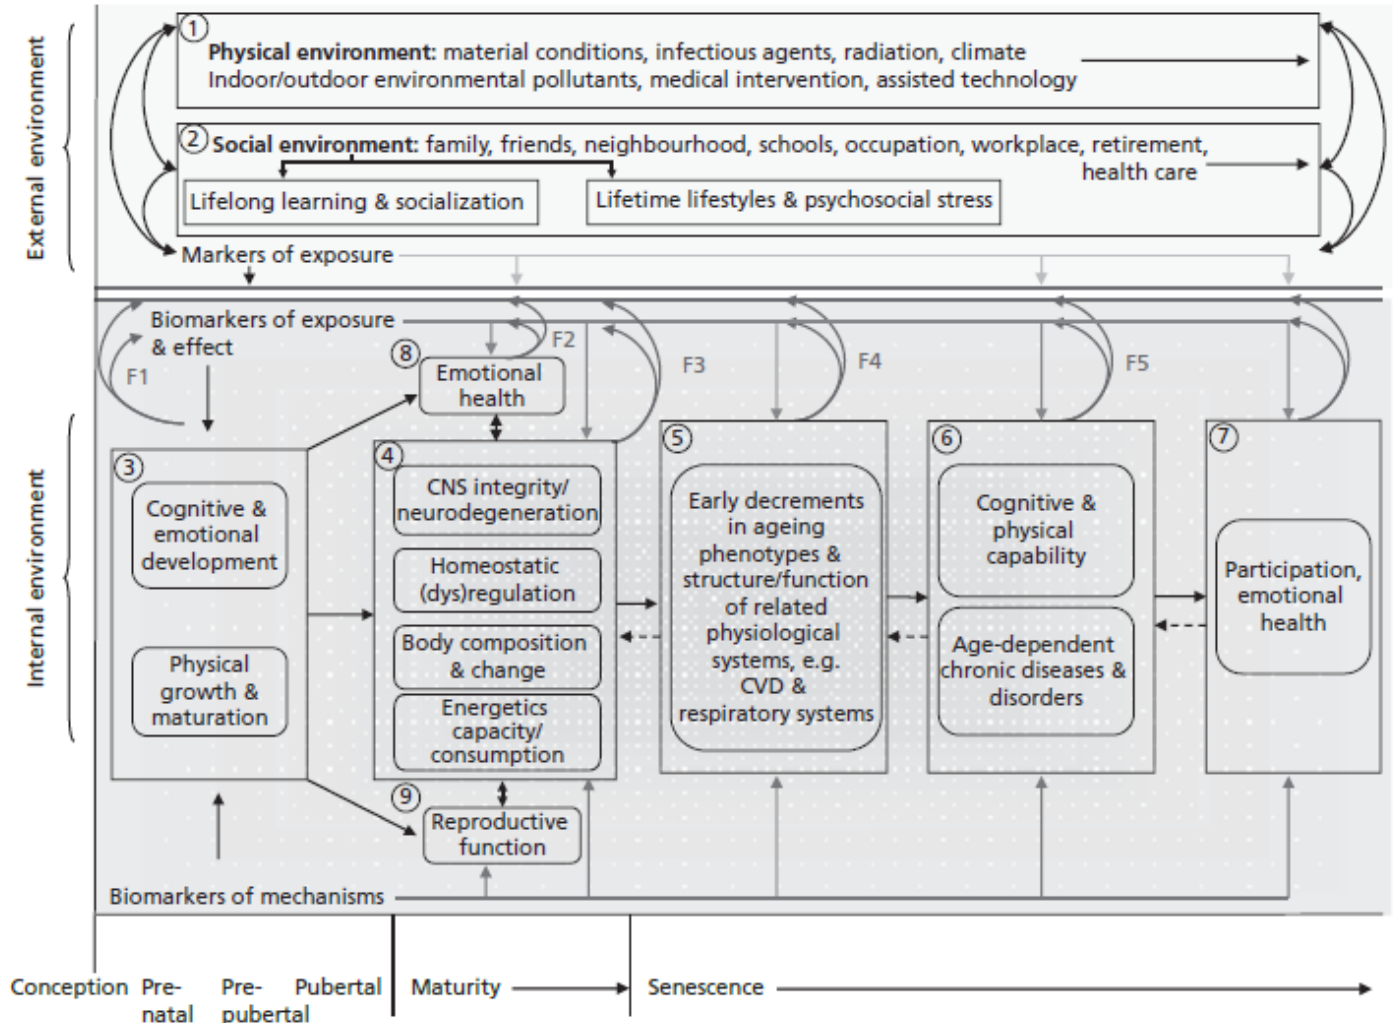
External environment

① **Physical environment:** material conditions, infectious agents, radiation, climate
Indoor/outdoor environmental pollutants, medical intervention, assisted technology

② **Social environment:** family, friends, neighbourhood, schools, occupation, workplace, retirement, health care

Lifelong learning & socialization

Lifetime lifestyles & psychosocial stress

Markers of exposure

Internal environment

Biomarkers of exposure & effect

F1

F2

F3

F4

F5

⑧ Emotional health

③ Cognitive & emotional development

Physical growth & maturation

④ CNS integrity/ neurodegeneration

Homeostatic (dys)regulation

Body composition & change

Energetics capacity/ consumption

⑤ Early decrements in ageing phenotypes & structure/function of related physiological systems, e.g. CVD & respiratory systems

⑥ Cognitive & physical capability

Age-dependent chronic diseases & disorders

⑦ Participation, emotional health

⑨ Reproductive function

Biomarkers of mechanisms

Conception Pre-natal Pre-pubertal Pubertal Maturity Senescence